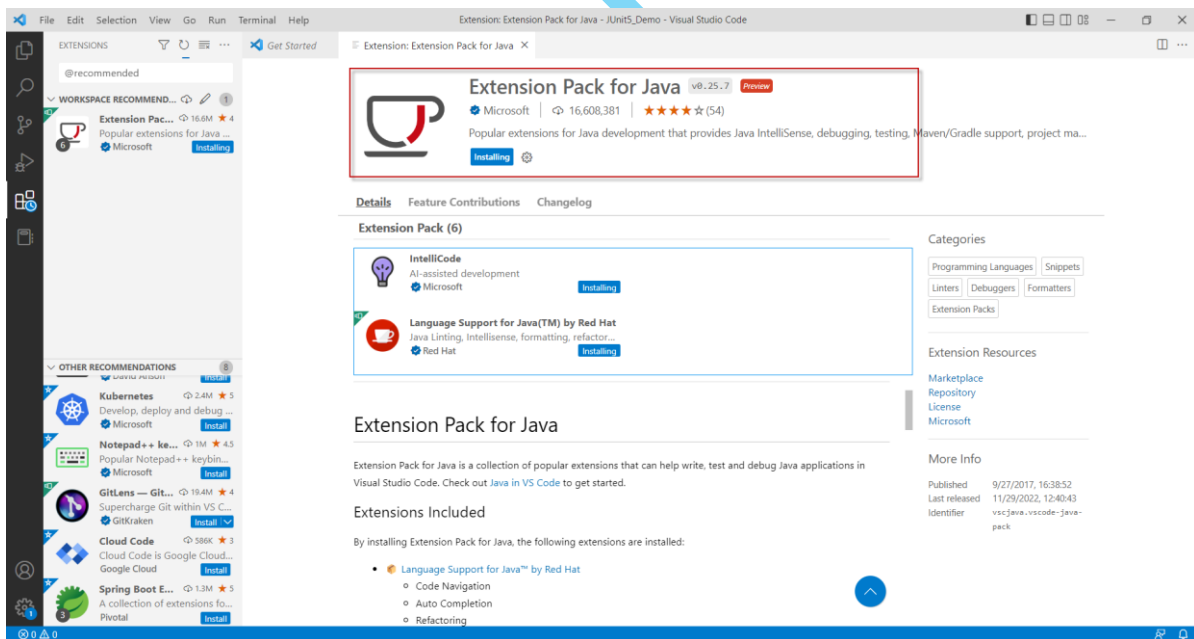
File Edit Selection View Go Run Terminal Help

Extension: Extension Pack for Java - JUnit5_Demo - Visual Studio Code

EXTENSIONS

@recommended

WORKSPACE RECOMMEND... 1

Extension Pac... 16.6M ★ 4
Popular extensions for Java ...
Microsoft Installing

OTHER RECOMMENDATIONS 8

David Anson Install

Kubernetes 2.4M ★ 5
Develop, deploy and debug ...
Microsoft Install

Notepad++ ke... 1M ★ 4.5
Popular Notepad++ keybin...
Microsoft Install

GitLens — Git... 19.4M ★ 4
Supercharge Git within VS C...
GitKraken Install

Cloud Code 586K ★ 3
Cloud Code is Google Cloud...
Google Cloud Install

Spring Boot E... 1.3M ★ 5
A collection of extensions fo...
Pivotal Install

Get Started

Extension: Extension Pack for Java ×

Extension Pack for Java v0.25.7 Preview
Microsoft | 16,608,381 | ★★★★☆ (54)
Popular extensions for Java development that provides Java IntelliSense, debugging, testing, Maven/Gradle support, project ma...
Installing

Details Feature Contributions Changelog

Extension Pack (6)

IntelliCode
AI-assisted development
Microsoft Installing

Language Support for Java(TM) by Red Hat
Java Linting, Intellisense, formatting, refactor...
Red Hat Installing

Extension Pack for Java

Extension Pack for Java is a collection of popular extensions that can help write, test and debug Java applications in Visual Studio Code. Check out Java in VS Code to get started.

Extensions Included

By installing Extension Pack for Java, the following extensions are installed:

- Language Support for Java™ by Red Hat
  - Code Navigation
  - Auto Completion
  - Refactoring

Categories

Programming Languages Snippets Linters Debuggers Formatters Extension Packs

Extension Resources

Marketplace
Repository
License
Microsoft

More Info

Published 9/27/2017, 16:38:52
Last released 11/29/2022, 12:40:43
Identifier vscjava.vscode-java-pack

⊗ 0 ⚠ 0